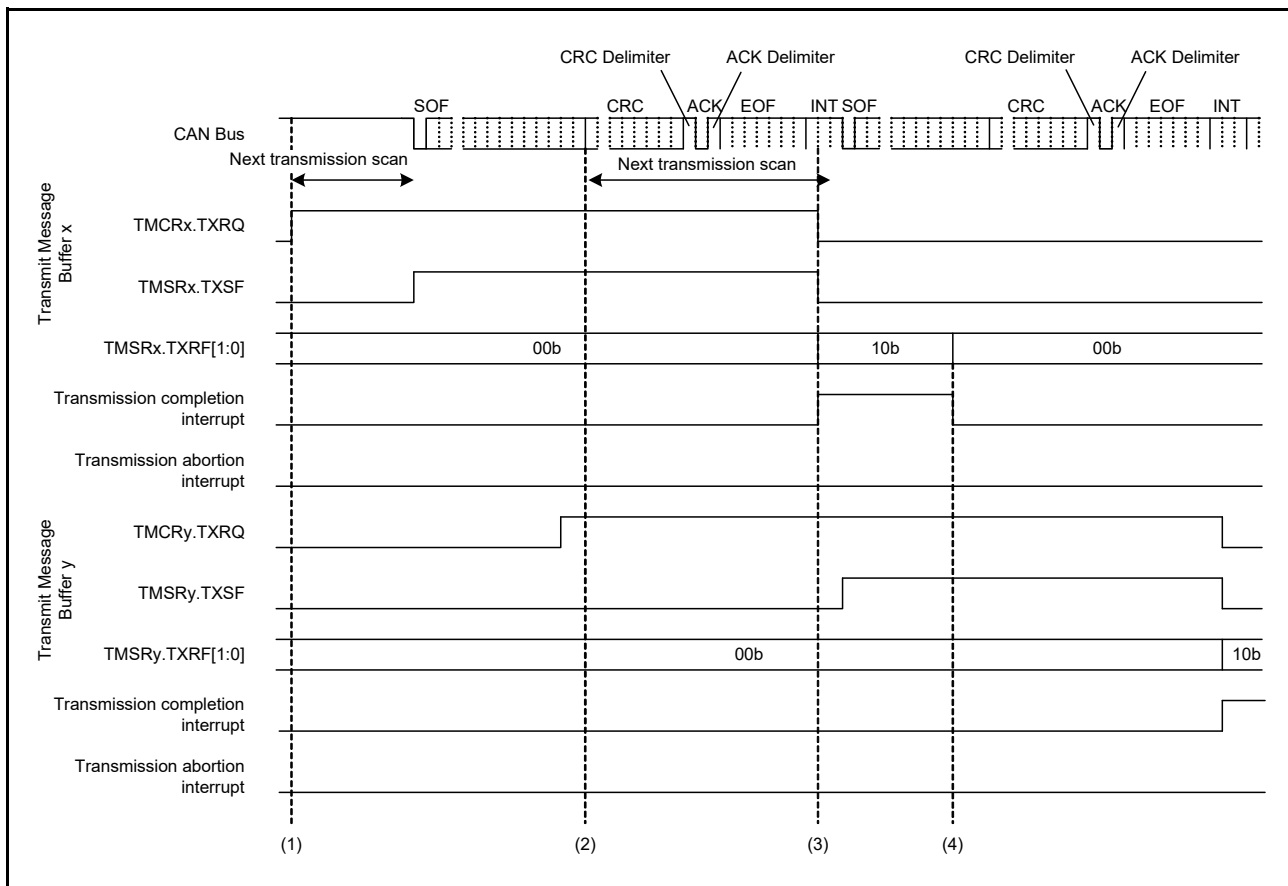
CRC Delimiter
ACK Delimiter
CRC Delimiter
ACK Delimiter
SOF
CRC
ACK
EOF
INT
SOF
CRC
ACK
EOF
INT
CAN Bus
Next transmission scan
Next transmission scan

Transmit Message Buffer x
TMCRx.TXRQ
TMSRx.TXSF
TMSRx.TXRF[1:0]
00b
10b
00b
Transmission completion interrupt
Transmission abortion interrupt

Transmit Message Buffer y
TMCRy.TXRQ
TMSRy.TXSF
TMSRy.TXRF[1:0]
00b
10b
Transmission completion interrupt
Transmission abortion interrupt

(1)
(2)
(3)
(4)